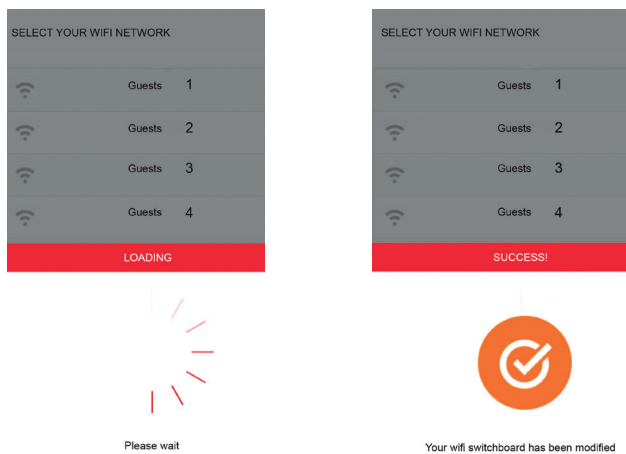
SELECT YOUR WIFI NETWORK

Guests 1

Guests 2

Guests 3

Guests 4

LOADING

Please wait

SELECT YOUR WIFI NETWORK

Guests 1

Guests 2

Guests 3

Guests 4

SUCCESS!

Your wifi switchboard has been modified